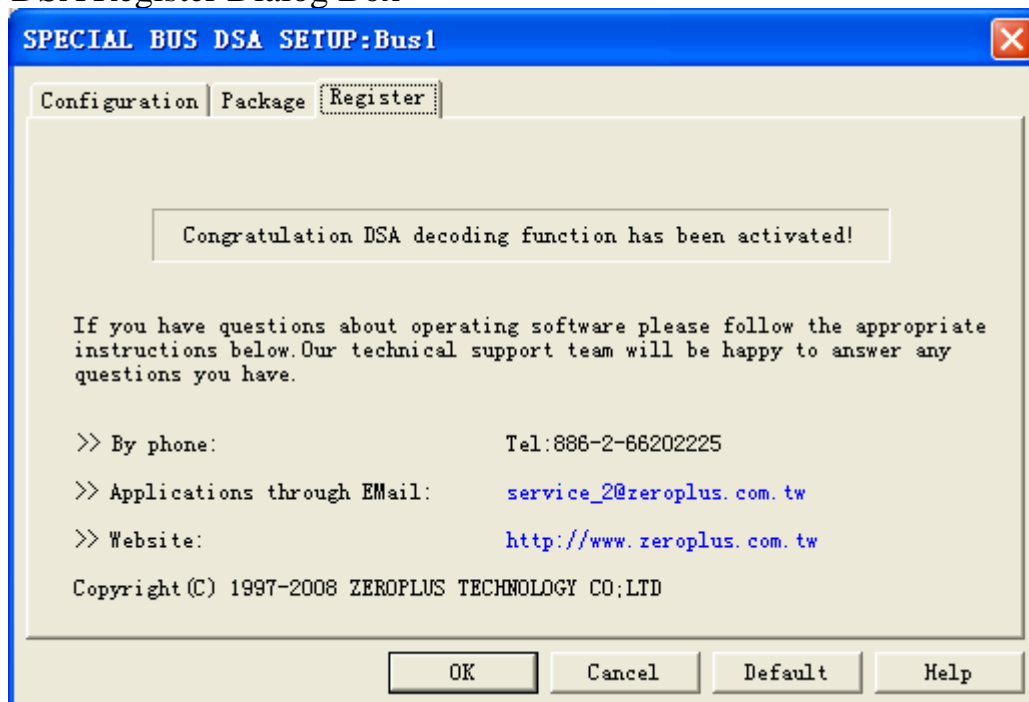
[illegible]

SPECIAL BUS DSA SETUP:Bus1

Configuration | Package | Register

Congratulation DSA decoding function has been activated!

If you have questions about operating software please follow the appropriate instructions below.Our technical support team will be happy to answer any questions you have.

>> By phone: Tel:886-2-66202225

>> Applications through EMail: service_2@zeroplus.com.tw

>> Website: http://www.zeroplus.com.tw

Copyright(C) 1997-2008 ZEROPLUS TECHNOLOGY CO;LTD

OK | Cancel | Default | Help